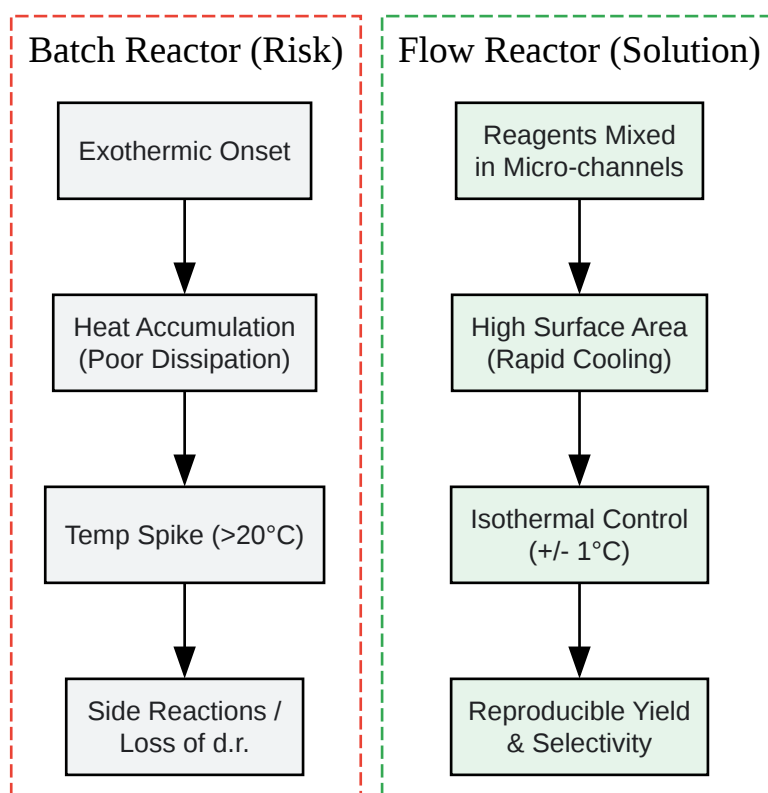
Batch Reactor (Risk)

Exothermic Onset

Heat Accumulation (Poor Dissipation)

Temp Spike (>20°C)

Side Reactions / Loss of d.r.

Flow Reactor (Solution)

Reagents Mixed in Micro-channels

High Surface Area (Rapid Cooling)

Isothermal Control (+/- 1°C)

Reproducible Yield & Selectivity